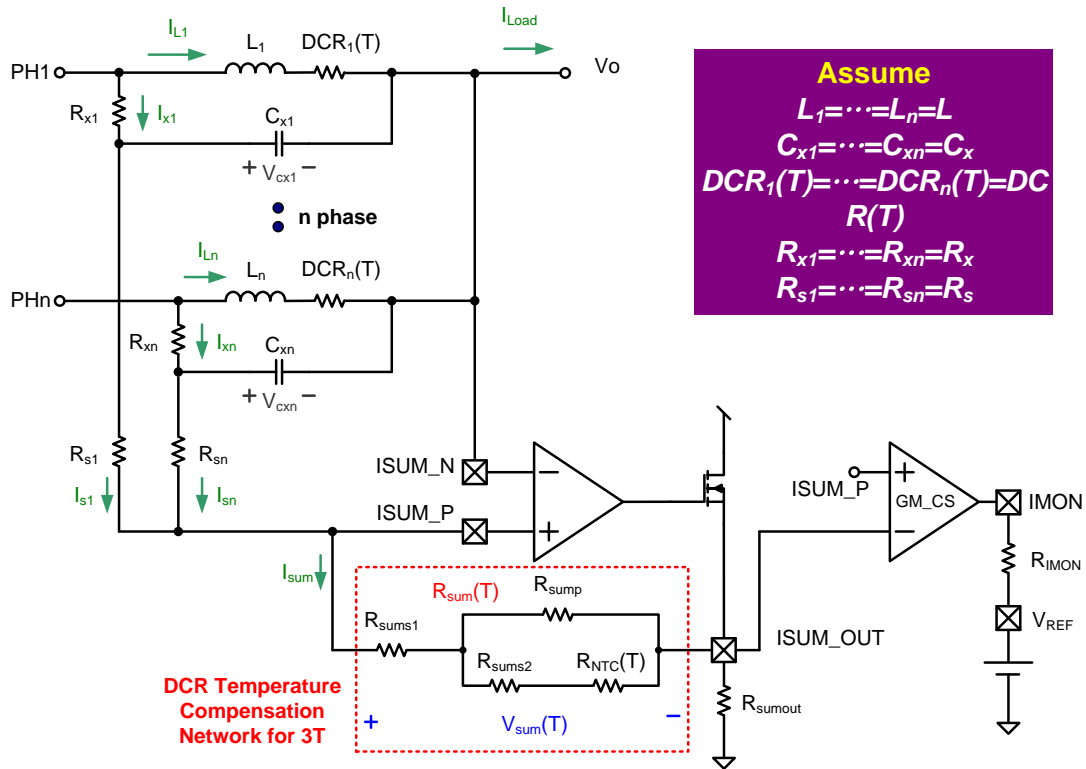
$I_{L1}$ $L_1$ $DCR_1(T)$ $I_{Load}$

PH1 Vo

$R_{x1}$ $I_{x1}$ $C_{x1}$

+ $V_{cx1}$ −

n phase

$I_{Ln}$ $L_n$ $DCR_n(T)$

PHn

$R_{xn}$ $I_{xn}$ $C_{xn}$

+ $V_{cxn}$ −

$R_{s1}$ $R_{sn}$

$I_{s1}$ $I_{sn}$

ISUM_N

ISUM_P

ISUM_P

GM_CS

IMON

$R_{IMON}$

$V_{REF}$

$I_{sum}$

$R_{sum}(T)$ $R_{sump}$

$R_{sums1}$

$R_{sums2}$ $R_{NTC}(T)$

ISUM_OUT

$R_{sumout}$

DCR Temperature Compensation Network for 3T

+ $V_{sum}(T)$ −

Assume

$L_1=\cdots=L_n=L$

$C_{x1}=\cdots=C_{xn}=C_x$

$DCR_1(T)=\cdots=DCR_n(T)=DC$ $R(T)$

$R_{x1}=\cdots=R_{xn}=R_x$

$R_{s1}=\cdots=R_{sn}=R_s$